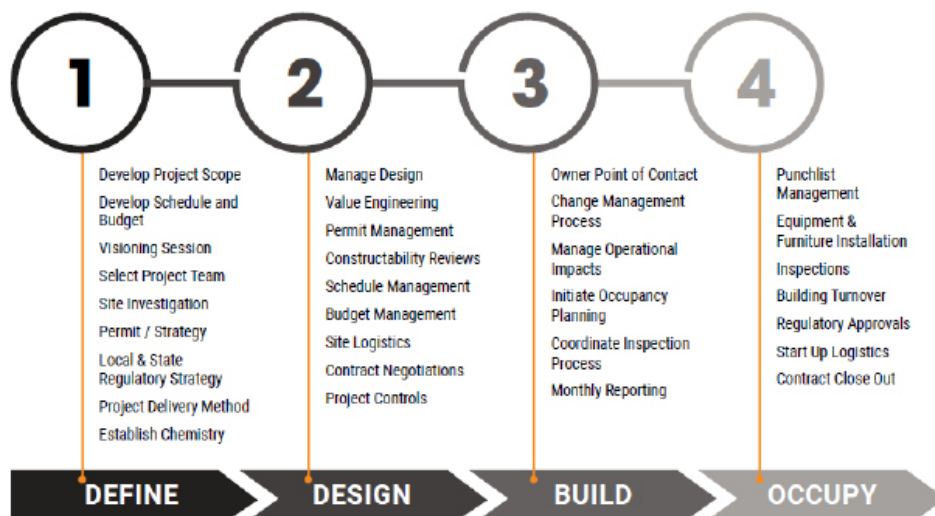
1

2

3

4

Develop Project Scope
Develop Schedule and Budget
Visioning Session
Select Project Team
Site Investigation
Permit / Strategy
Local & State Regulatory Strategy
Project Delivery Method
Establish Chemistry

Manage Design
Value Engineering
Permit Management
Constructability Reviews
Schedule Management
Budget Management
Site Logistics
Contract Negotiations
Project Controls

Owner Point of Contact
Change Management Process
Manage Operational Impacts
Initiate Occupancy Planning
Coordinate Inspection Process
Monthly Reporting

Punchlist Management
Equipment & Furniture Installation
Inspections
Building Turnover
Regulatory Approvals
Start Up Logistics
Contract Close Out

DEFINE

DESIGN

BUILD

OCCUPY